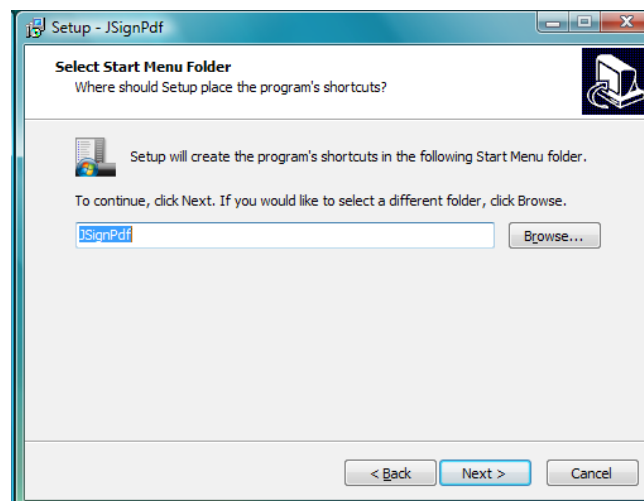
Setup - JSignPdf

Select Start Menu Folder
Where should Setup place the program's shortcuts?

Setup will create the program's shortcuts in the following Start Menu folder.

To continue, click Next. If you would like to select a different folder, click Browse.

JSignPdf

Browse...

< Back

Next >

Cancel